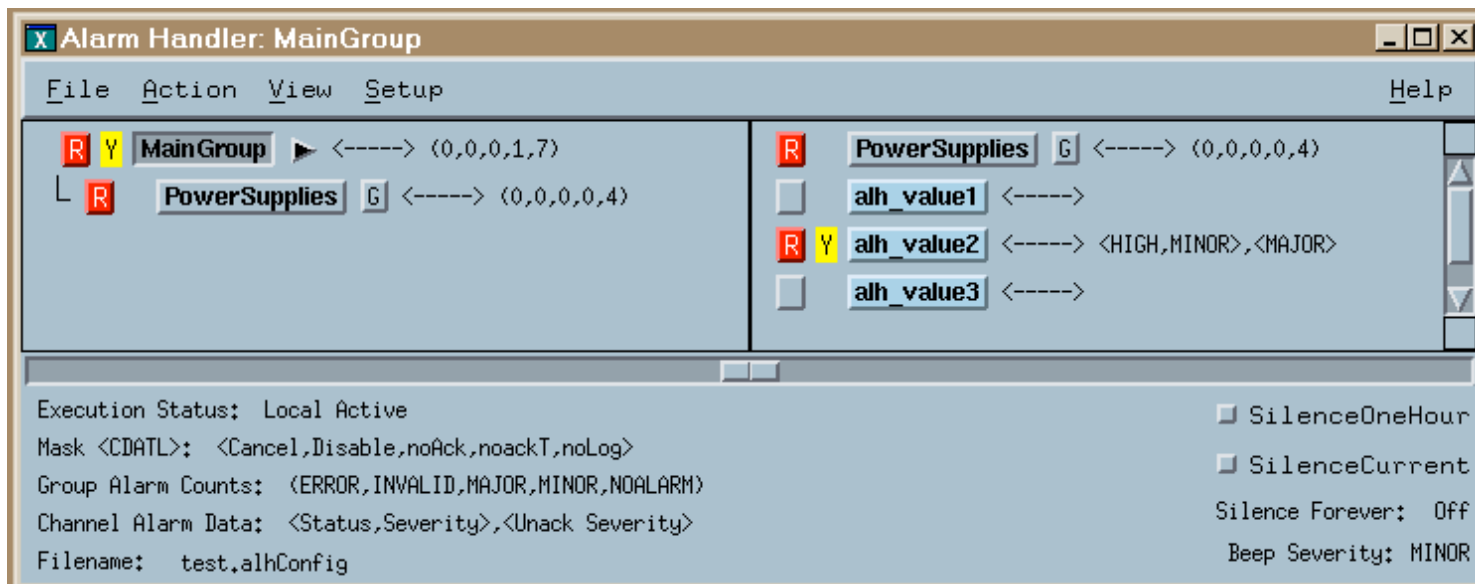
X Alarm Handler: MainGroup

File Action View Setup Help

R Y MainGroup <-----> (0,0,0,1,7)
R PowerSupplies G <-----> (0,0,0,0,4)

R PowerSupplies G <-----> (0,0,0,0,4)
alh_value1 <----->
R Y alh_value2 <-----> <HIGH,MINOR>,<MAJOR>
alh_value3 <----->

Execution Status: Local Active
Mask <CDATL>: <Cancel,Disable,noAck,noackT,noLog>
Group Alarm Counts: (ERROR,INVALID,MAJOR,MINOR,NOALARM)
Channel Alarm Data: <Status,Severity>,<Unack Severity>
Filename: test.alhConfig

SilenceOneHour
SilenceCurrent
Silence Forever: Off
Beep Severity: MINOR